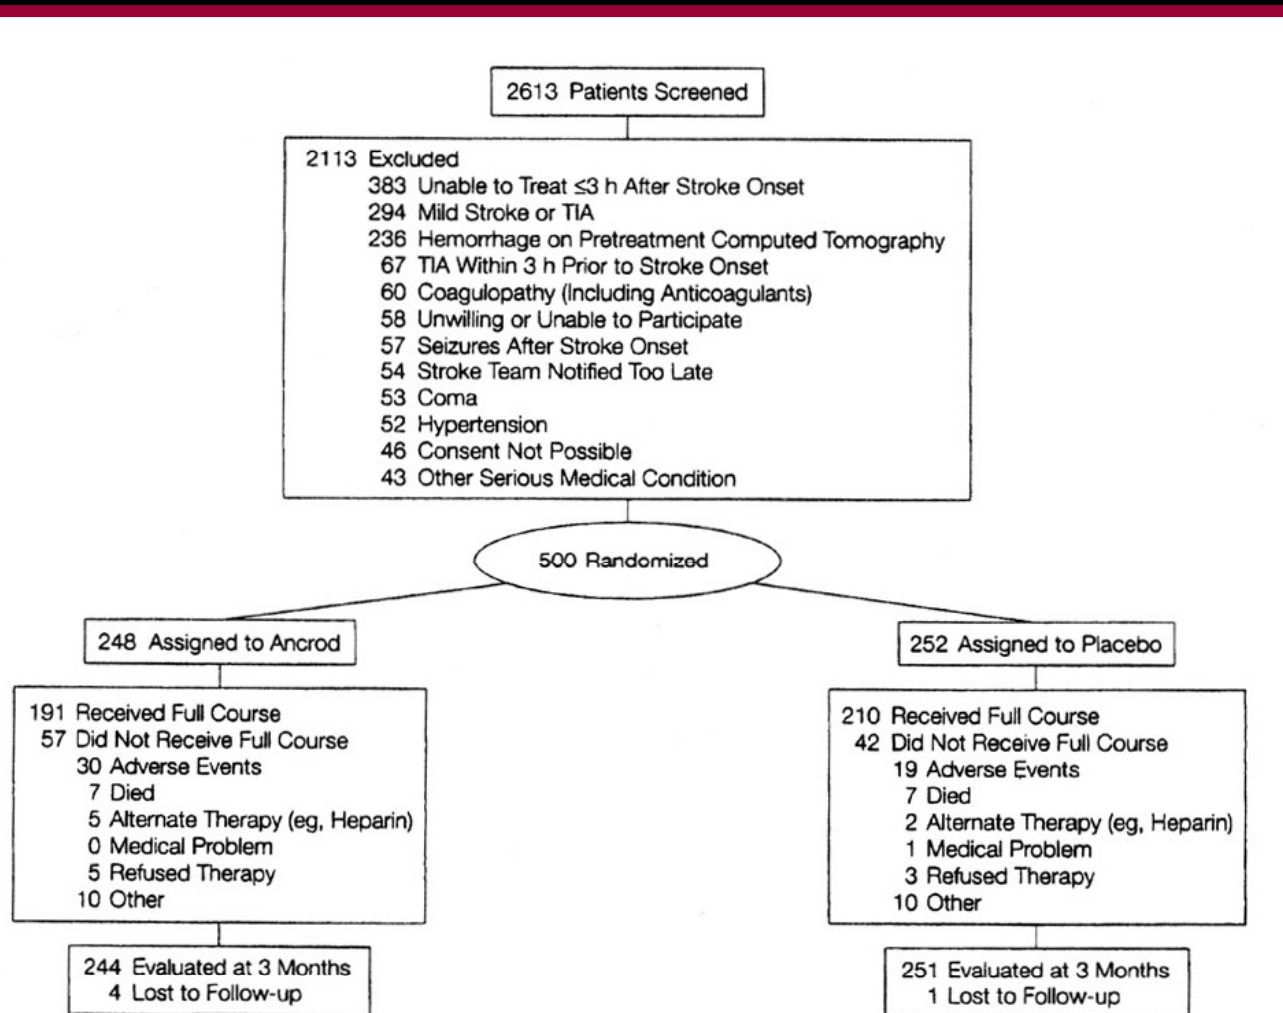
2613 Patients Screened

2113 Excluded
383 Unable to Treat ≤3 h After Stroke Onset
294 Mild Stroke or TIA
236 Hemorrhage on Pretreatment Computed Tomography
67 TIA Within 3 h Prior to Stroke Onset
60 Coagulopathy (Including Anticoagulants)
58 Unwilling or Unable to Participate
57 Seizures After Stroke Onset
54 Stroke Team Notified Too Late
53 Coma
52 Hypertension
46 Consent Not Possible
43 Other Serious Medical Condition

500 Randomized

248 Assigned to Ancrod

191 Received Full Course
57 Did Not Receive Full Course
30 Adverse Events
7 Died
5 Alternate Therapy (eg, Heparin)
0 Medical Problem
5 Refused Therapy
10 Other

244 Evaluated at 3 Months
4 Lost to Follow-up

252 Assigned to Placebo

210 Received Full Course
42 Did Not Receive Full Course
19 Adverse Events
7 Died
2 Alternate Therapy (eg, Heparin)
1 Medical Problem
3 Refused Therapy
10 Other

251 Evaluated at 3 Months
1 Lost to Follow-up